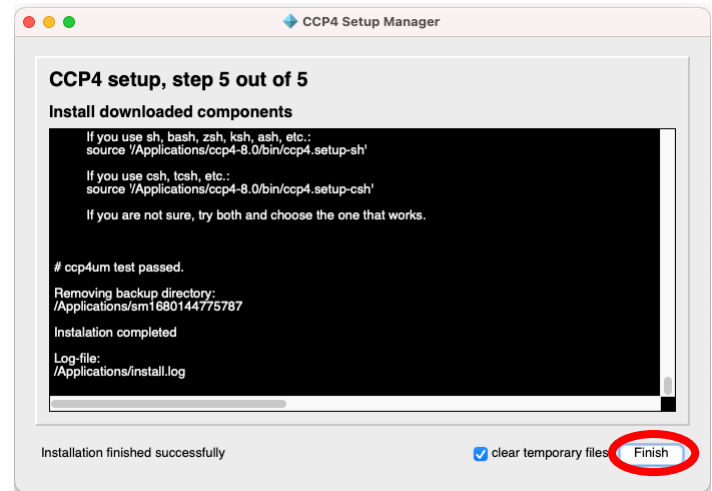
CCP4 Setup Manager

CCP4 setup, step 5 out of 5

Install downloaded components

If you use sh, bash, zsh, ksh, ash, etc.:
source '/Applications/ccp4-8.0/bin/ccp4.setup-sh'

If you use csh, tcsh, etc.:
source '/Applications/ccp4-8.0/bin/ccp4.setup-csh'

If you are not sure, try both and choose the one that works.

# ccp4um test passed.

Removing backup directory:
/Applications/sm1680144775787

Instalation completed

Log-file:
/Applications/install.log

Installation finished successfully

clear temporary files

Finish